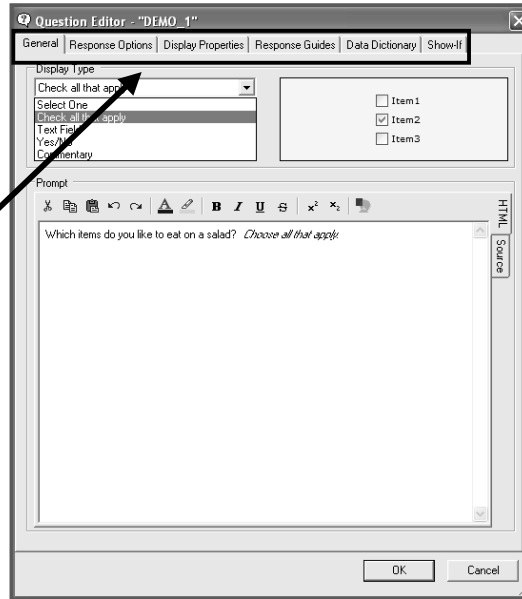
Question Editor - "DEMO_1"

General | Response Options | Display Properties | Response Guides | Data Dictionary | Show-If

Display Type

Check all that apply

Select One
Check all that apply
Text Field
Yes/No
Commentary

Item1
Item2
Item3

Prompt

B I U S $x^2$ $x_2$

HTML
Source

Which items do you like to eat on a salad? *Choose all that apply.*

OK
Cancel